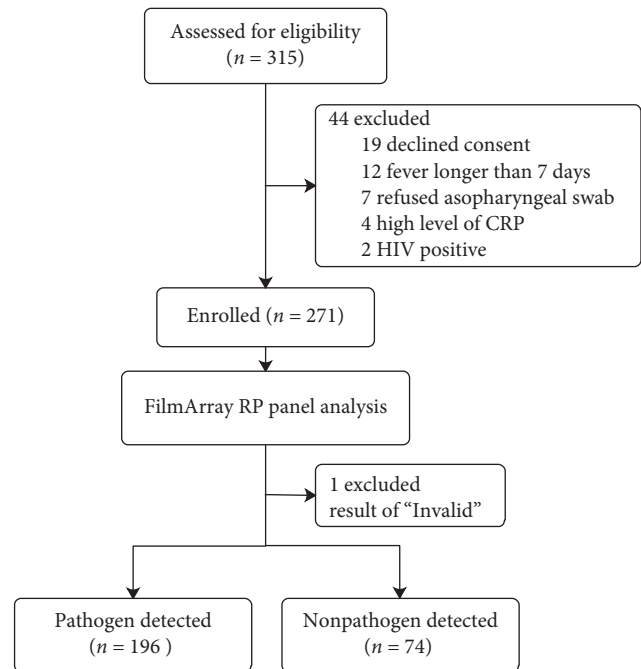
Assessed for eligibility
($n$ = 315)

44 excluded
19 declined consent
12 fever longer than 7 days
7 refused asopharyngeal swab
4 high level of CRP
2 HIV positive

Enrolled ($n$ = 271)

FilmArray RP panel analysis

1 excluded
result of "Invalid"

Pathogen detected
($n$ = 196 )

Nonpathogen detected
($n$ = 74)